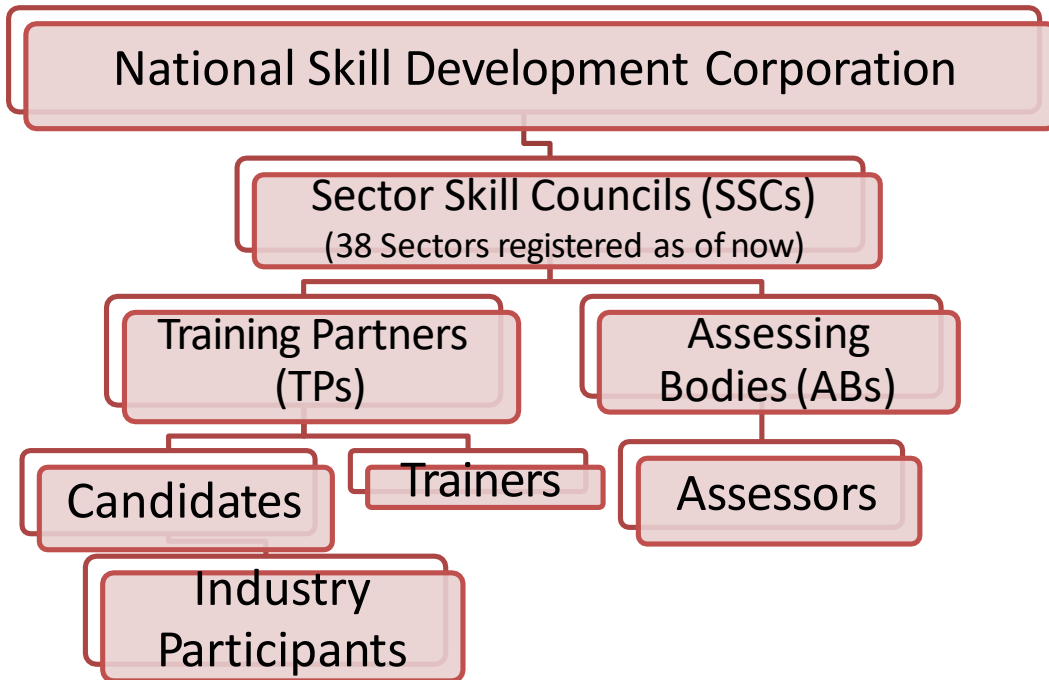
National Skill Development Corporation

Sector Skill Councils (SSCs)
(38 Sectors registered as of now)

Training Partners (TPs)

Assessing Bodies (ABs)

Candidates

Trainers

Assessors

Industry Participants